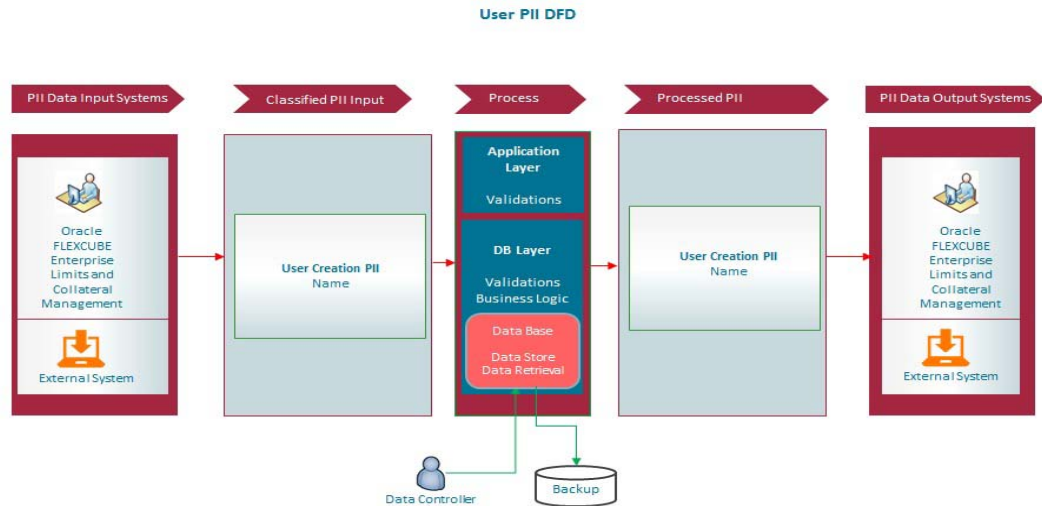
User PII DFD

PII Data Input Systems

Classified PII Input

Process

Processed PII

PII Data Output Systems

Oracle FLEXCUBE Enterprise Limits and Collateral Management

External System

User Creation PII
Name

Application Layer

Validations

DB Layer

Validations
Business Logic

Data Base

Data Store
Data Retrieval

User Creation PII
Name

Oracle FLEXCUBE Enterprise Limits and Collateral Management

External System

Data Controller

Backup